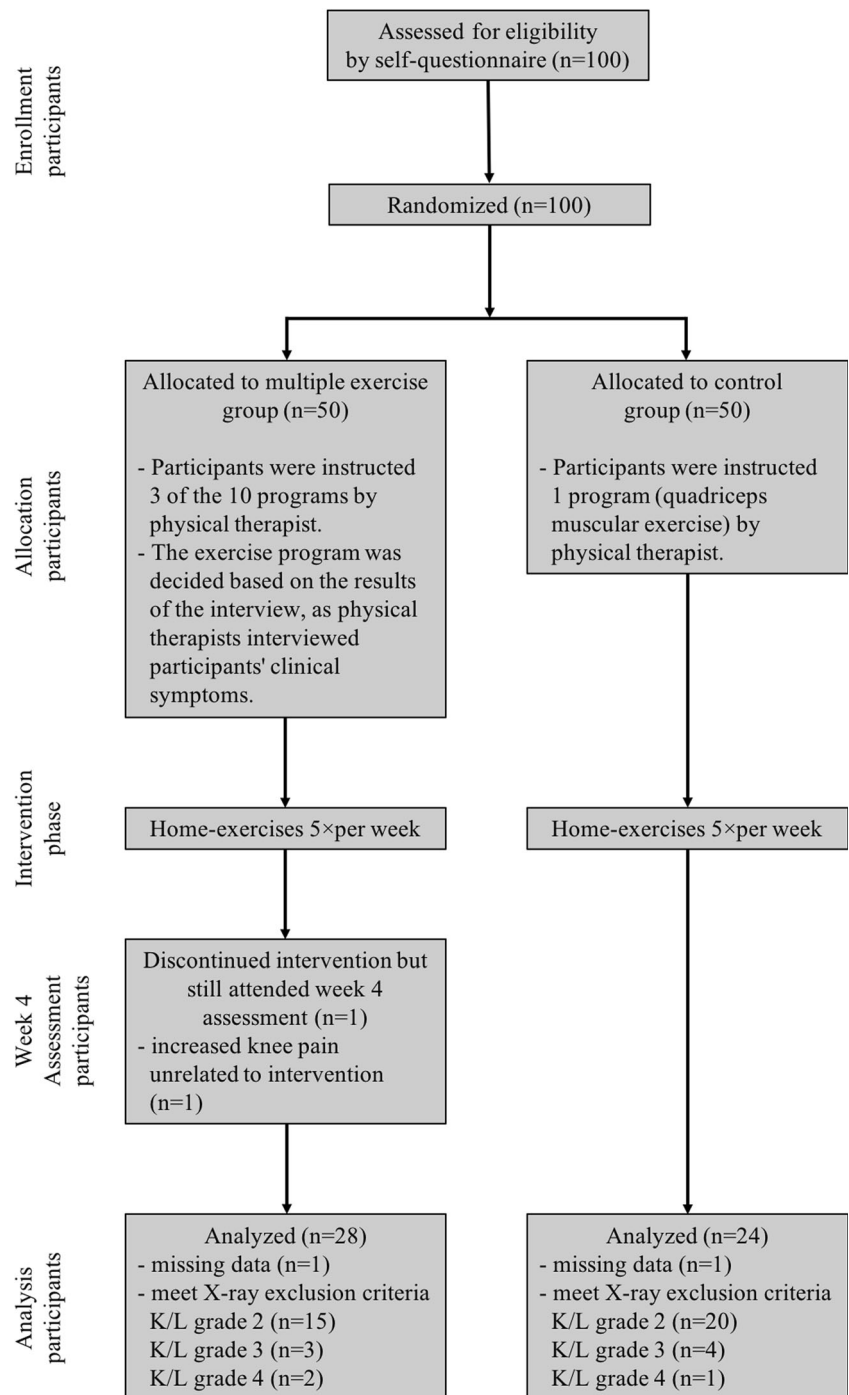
Enrollment participants

Assessed for eligibility by self-questionnaire (n=100)

Randomized (n=100)

Allocation participants

Allocated to multiple exercise group (n=50)

- Participants were instructed 3 of the 10 programs by physical therapist.
- The exercise program was decided based on the results of the interview, as physical therapists interviewed participants' clinical symptoms.

Allocated to control group (n=50)

- Participants were instructed 1 program (quadriceps muscular exercise) by physical therapist.

Intervention phase

Home-exercises 5×per week

Home-exercises 5×per week

Week 4 Assessment participants

Discontinued intervention but still attended week 4 assessment (n=1)
- increased knee pain unrelated to intervention (n=1)

Analysis participants

Analyzed (n=28)
- missing data (n=1)
- meet X-ray exclusion criteria
K/L grade 2 (n=15)
K/L grade 3 (n=3)
K/L grade 4 (n=2)

Analyzed (n=24)
- missing data (n=1)
- meet X-ray exclusion criteria
K/L grade 2 (n=20)
K/L grade 3 (n=4)
K/L grade 4 (n=1)